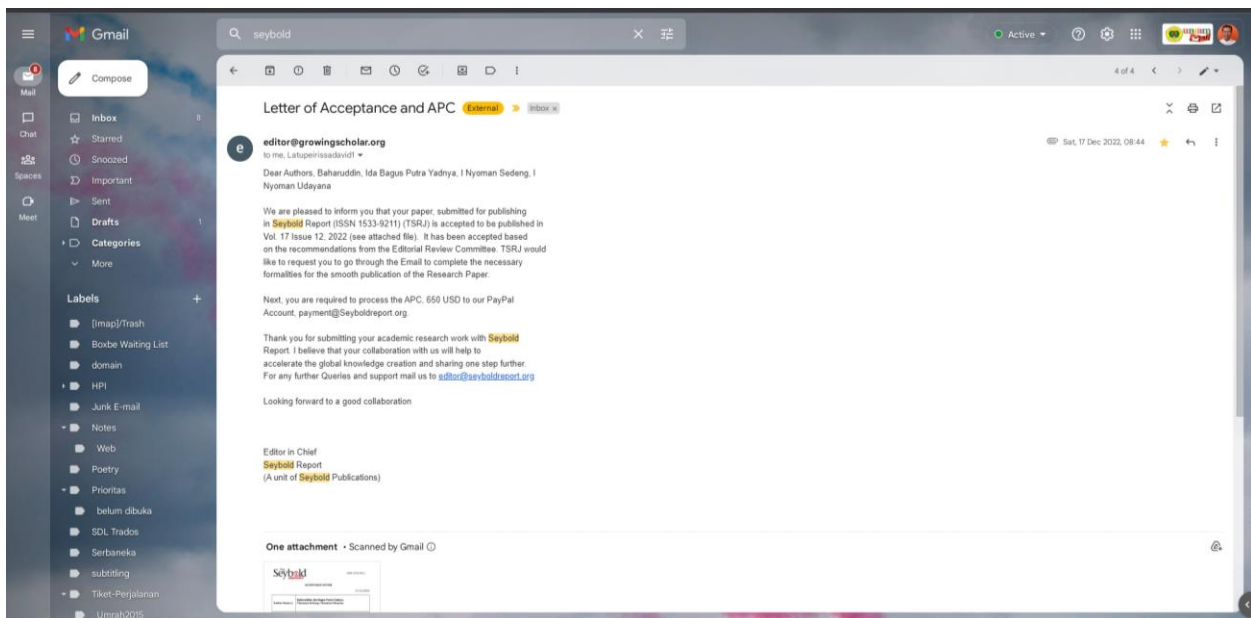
Gmail

seybold

Active

Mail

Chat

Spaces

Meet

Compose

Inbox 8

Starred

Snoozed

Important

Sent

Drafts 1

Categories

More

Labels +

[Imap]/Trash

Boxbe Waiting List

domain

HPI

Junk E-mail

Notes

Web

Poetry

Prioritas

belum dibuka

SDL Trados

Serbaneka

subtitling

Tiket-Perjalanan

Umrah2015

4 of 4

Letter of Acceptance and APC External Inbox ×

editor@growingscholar.org
to me, Latupeirissadavid1

Sat, 17 Dec 2022, 08:44

Dear Authors, Baharuddin, Ida Bagus Putra Yadnya, I Nyoman Sedeng, I Nyoman Udayana

We are pleased to inform you that your paper, submitted for publishing in Seybold Report (ISSN 1533-9211) (TSRJ) is accepted to be published in Vol. 17 Issue 12, 2022 (see attached file). It has been accepted based on the recommendations from the Editorial Review Committee. TSRJ would like to request you to go through the Email to complete the necessary formalities for the smooth publication of the Research Paper.

Next, you are required to process the APC, 650 USD to our PayPal Account, payment@Seyboldreport.org.

Thank you for submitting your academic research work with Seybold Report. I believe that your collaboration with us will help to accelerate the global knowledge creation and sharing one step further. For any further Queries and support mail us to editor@seyboldreport.org

Looking forward to a good collaboration

Editor in Chief
Seybold Report
(A unit of Seybold Publications)

One attachment • Scanned by Gmail

Seybold